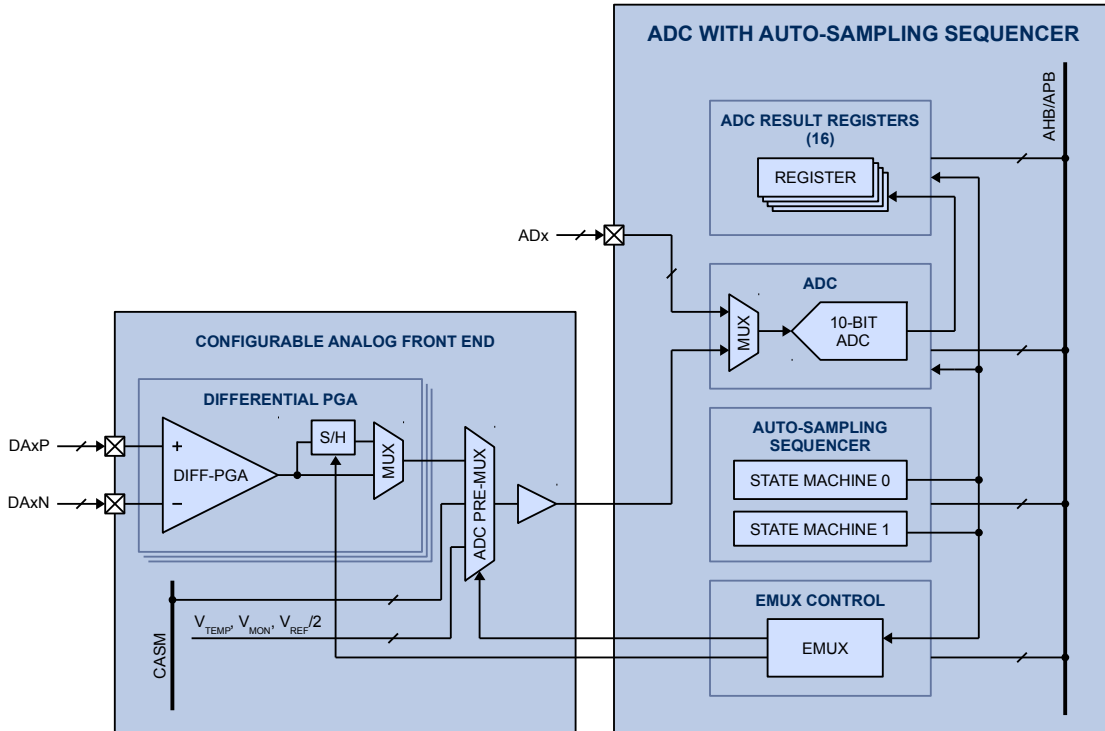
ADC WITH AUTO-SAMPLING SEQUENCER

AHB/APB

ADC RESULT REGISTERS (16)

REGISTER

ADx

ADC

MUX

10-BIT ADC

CONFIGURABLE ANALOG FRONT END

DIFFERENTIAL PGA

DAxP

DAxN

+

DIFF-PGA

–

S/H

MUX

ADC PRE-MUX

AUTO-SAMPLING SEQUENCER

STATE MACHINE 0

STATE MACHINE 1

EMUX CONTROL

EMUX

$V_{TEMP}$, $V_{MON}$, $V_{REF}/2$

CASM